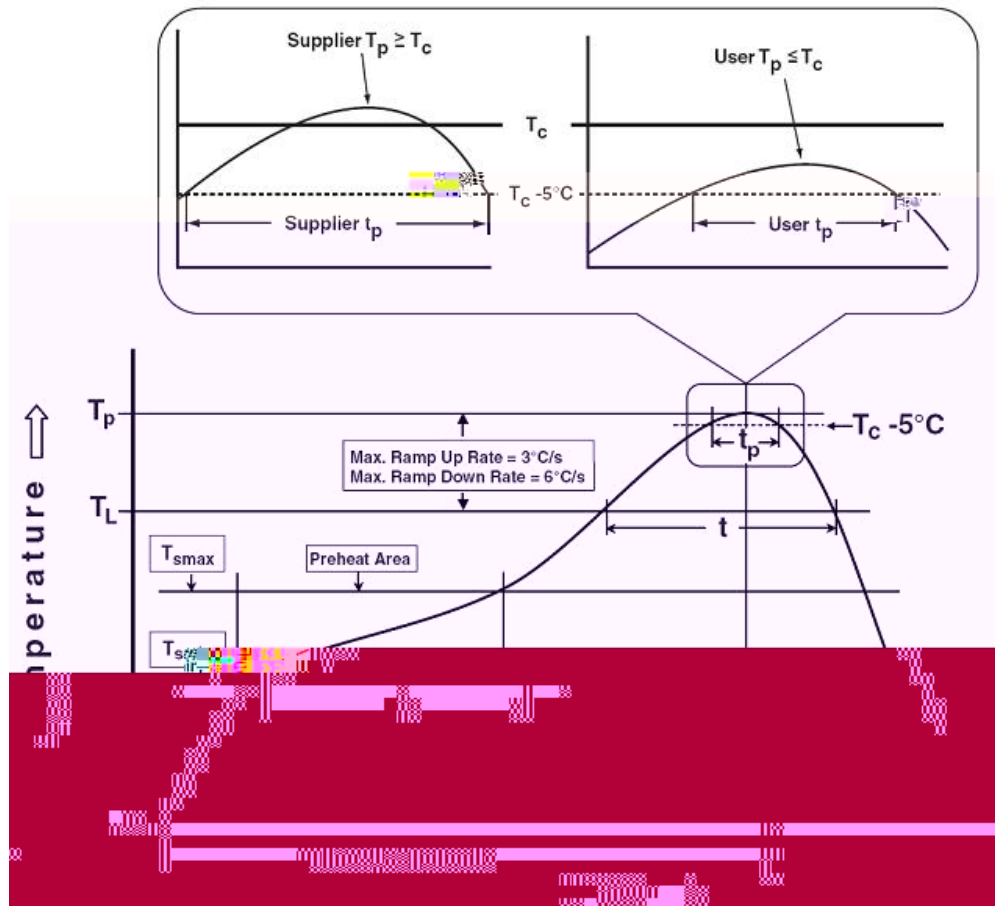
Supplier $T_p \geq T_c$

User $T_p \leq T_c$

$T_c$

$T_c$ -5°C

Supplier $t_p$

User $t_p$

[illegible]perature ⇧

$T_p$

$T_L$

$T_c$ -5°C

$t_p$

t

Max. Ramp Up Rate = 3°C/s
Max. Ramp Down Rate = 6°C/s

$T_{smax}$

Preheat Area

$T_{s}$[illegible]